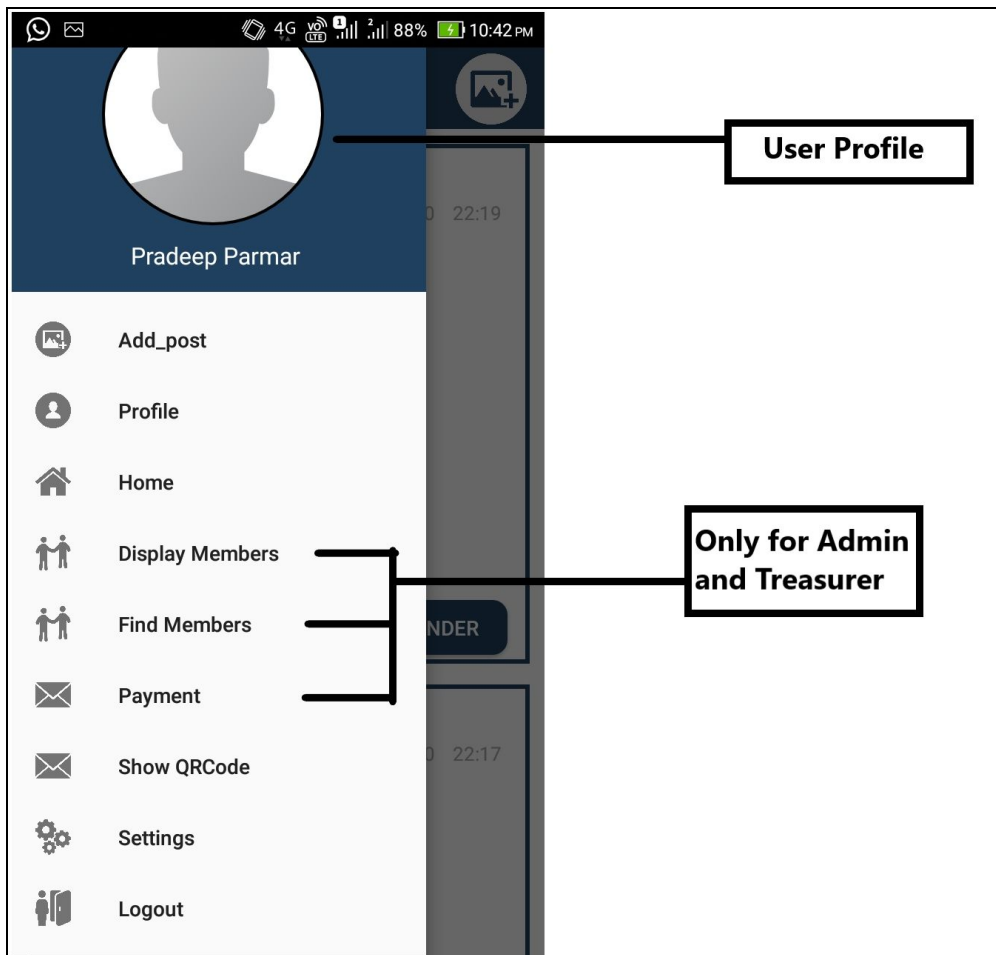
4G VoLTE 1 2 88% 10:42 PM

User Profile

0 22:19

Pradeep Parmar

Add_post

Profile

Home

Display Members

Find Members

Payment

Show QRCode

Settings

Logout

NDER

0 22:17

Only for Admin and Treasurer